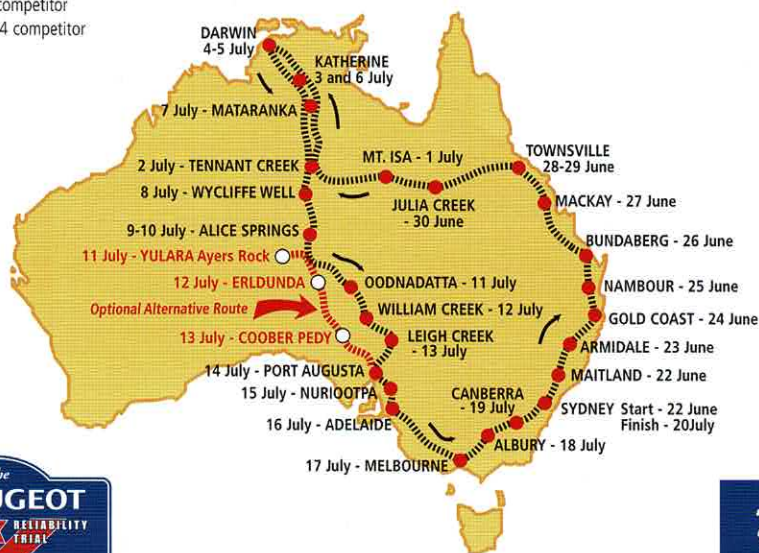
competitor
4 competitor

DARWIN
4-5 July

KATHERINE
3 and 6 July

7 July - MATARANKA

2 July - TENNANT CREEK

MT. ISA - 1 July

TOWNSVILLE
28-29 June

8 July - WYCLIFFE WELL

JULIA CREEK
- 30 June

MACKAY - 27 June

9-10 July - ALICE SPRINGS

BUNDABERG - 26 June

11 July - YULARA Ayers Rock

12 July - ERLDUNDA

OODNADATTA - 11 July

NAMBOUR - 25 June

Optional Alternative Route

WILLIAM CREEK - 12 July

GOLD COAST - 24 June

13 July - COOBER PEDY

LEIGH CREEK
- 13 July

ARMIDALE - 23 June

14 July - PORT AUGUSTA

MAITLAND - 22 June

15 July - NURIOOTPA

CANBERRA
- 19 July

SYDNEY Start - 22 June
Finish - 20July

16 July - ADELAIDE

ALBURY - 18 July

17 July - MELBOURNE

UGEOT
RELIABILITY
TRIAL